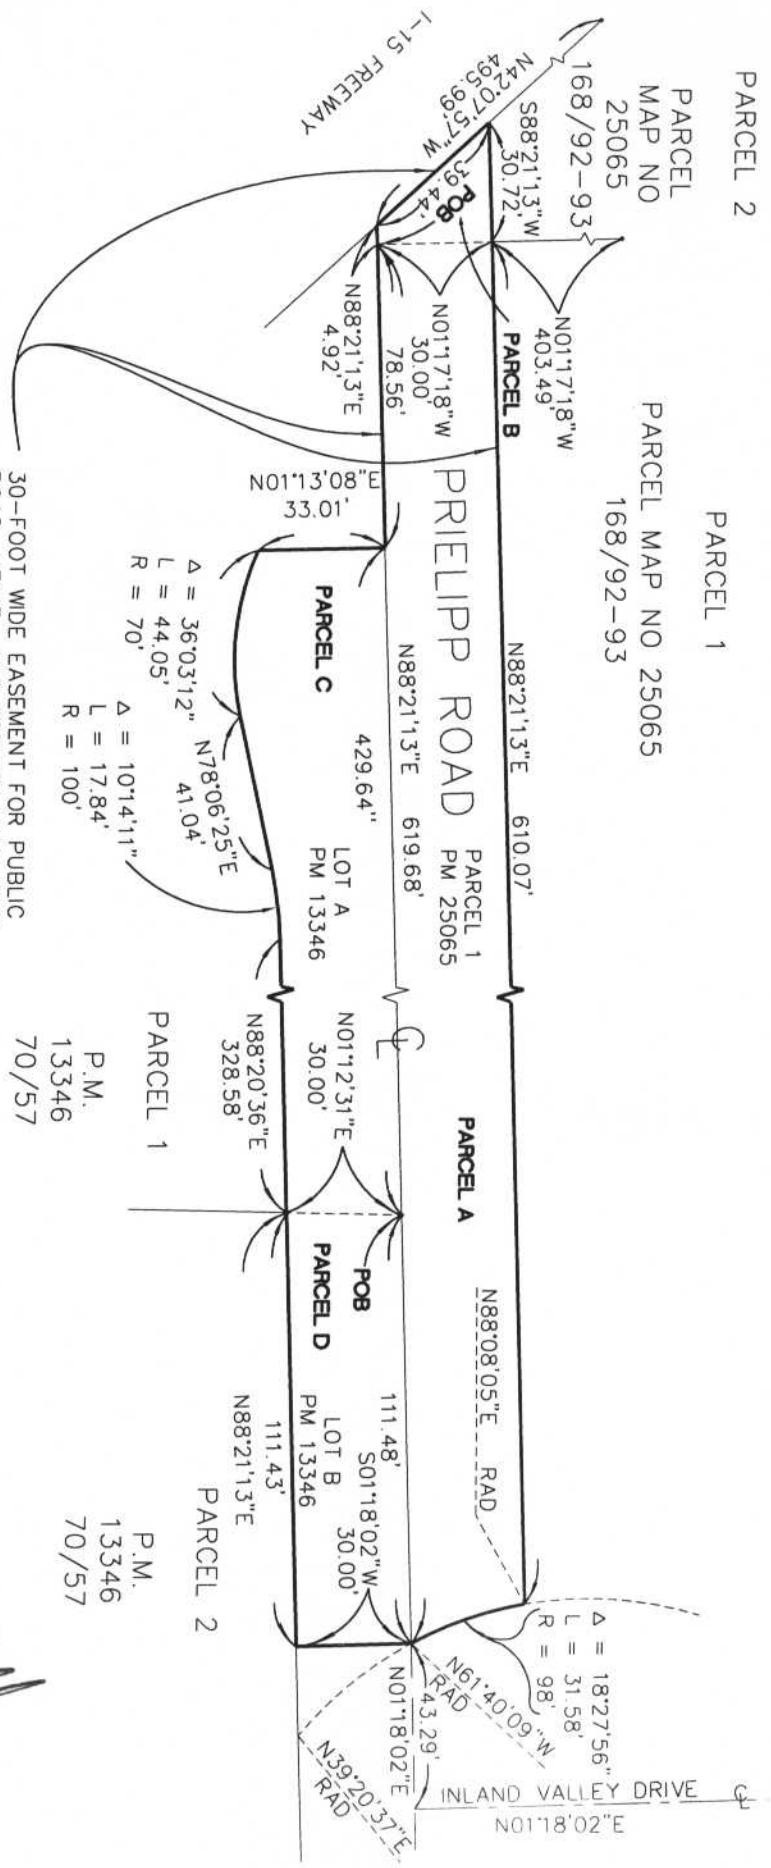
PARCEL 2

PARCEL MAP NO 25065 168/92-93

I-15 FREEWAY

N42°07'57"W 495.99'

S88°21'13"W 30.72'

POB

39.44'

N01°17'18"W 403.49'

PARCEL B

N01°17'18"W 30.00'

78.56'

N88°21'13"E 4.92'

PARCEL 1

PARCEL MAP NO 25065 168/92-93

N01°13'08"E 33.01'

PRIELIPP ROAD

N88°21'13"E 610.07'

N88°21'13"E 619.68'

429.64'

PARCEL C

Δ = 36°03'12"
L = 44.05'
R = 70'

N78°06'25"E 41.04'

Δ = 10°14'11"
L = 17.84'
R = 100'

PARCEL 1 PM 25065

LOT A PM 13346

℄

N01°12'31"E 30.00'

N88°20'36"E 328.58'

PARCEL 1

P.M. 13346 70/57

PARCEL A

POB

PARCEL D

N88°08'05"E RAD

111.48'

S01°18'02"W 30.00'

LOT B PM 13346

111.43'

N88°21'13"E

PARCEL 2

P.M. 13346 70/57

Δ = 18°27'56"
L = 31.58'
R = 98'

N61°40'09"W RAD

43.29'

N01°18'02"E

N39°20'37"E RAD

INLAND VALLEY DRIVE ℄

N01°18'02"E

30-FOOT WIDE EASEMENT FOR PUBLIC